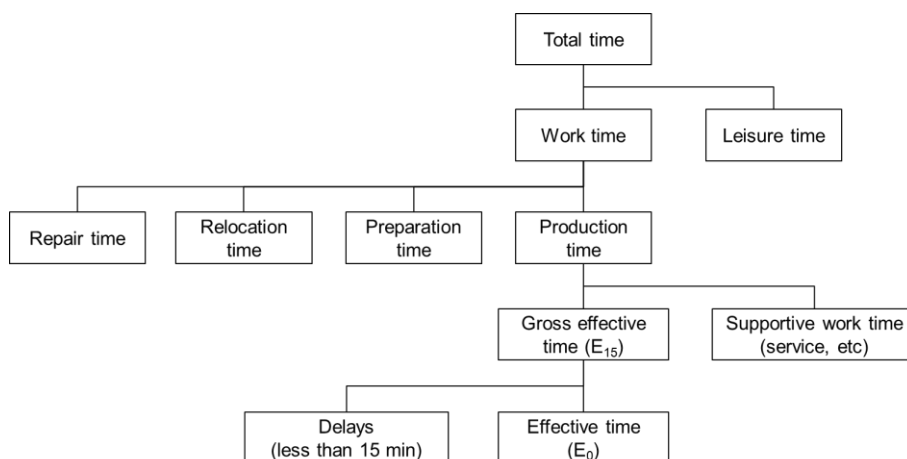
Total time

Work time

Leisure time

Repair time

Relocation time

Preparation time

Production time

Gross effective time ($E_{15}$)

Supportive work time (service, etc)

Delays (less than 15 min)

Effective time ($E_0$)